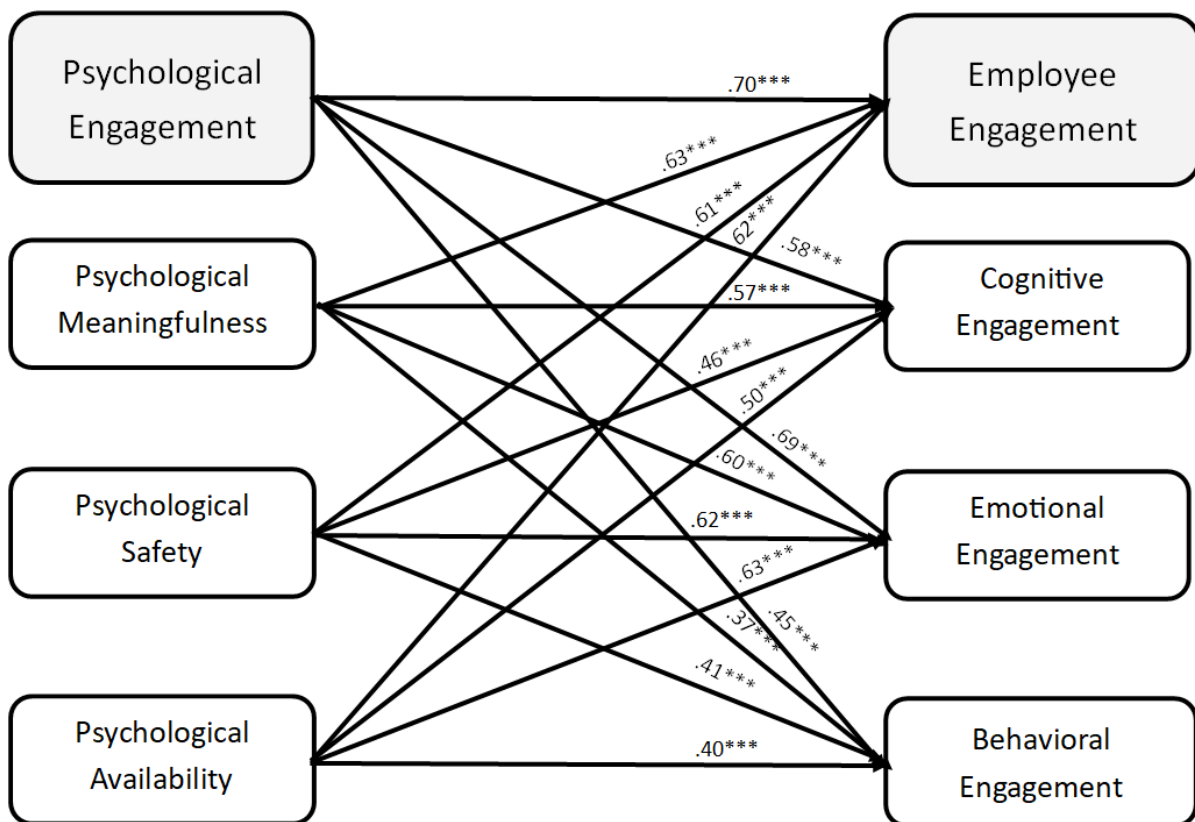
Psychological Engagement

Psychological Meaningfulness

Psychological Safety

Psychological Availability

Employee Engagement

Cognitive Engagement

Emotional Engagement

Behavioral Engagement

.70***

.63***

.61***

.62***

.58***

.57***

.46***

.50***

.69***

.60***

.62***

.63***

.45***

.37***

.41***

.40***